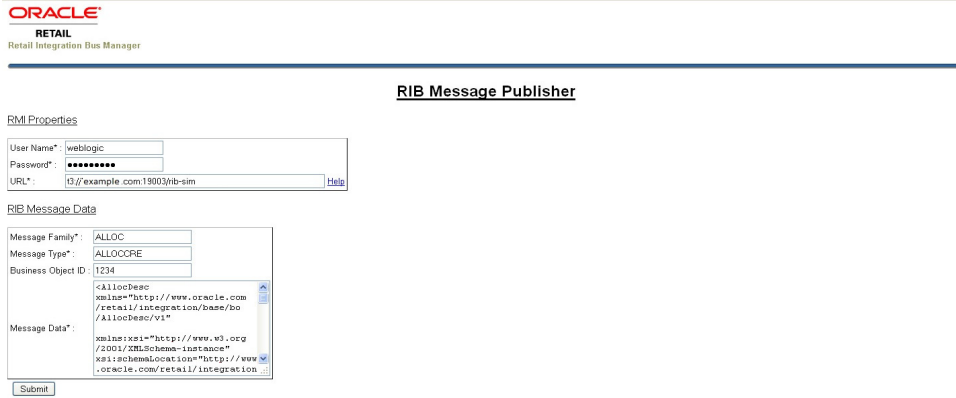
ORACLE®
RETAIL
Retail Integration Bus Manager

RIB Message Publisher

RMI Properties

User Name* : weblogic
Password* : ●●●●●●●●●●
URL* : t3://example.com:19003/rib-sim Help

RIB Message Data

Message Family* : ALLOC
Message Type* : ALLOCCRE
Business Object ID : 1234
Message Data* : <AllocDesc xmlns="http://www.oracle.com/retail/integration/base/bo/AllocDesc/v1"

xmlns:xsi="http://www.w3.org/2001/XMLSchema-instance" xsi:schemaLocation="http://www.oracle.com/retail/integration

Submit